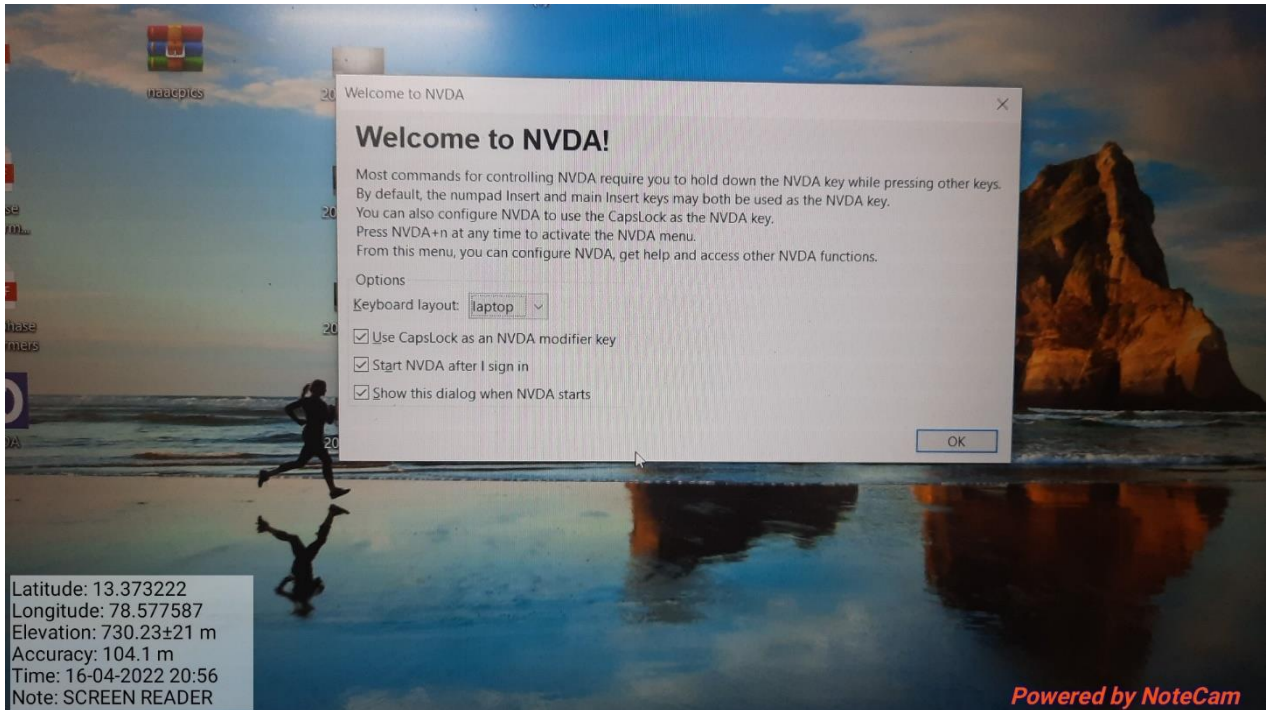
naacpics

20

20

20

20

Welcome to NVDA

×

Welcome to NVDA!

Most commands for controlling NVDA require you to hold down the NVDA key while pressing other keys. By default, the numpad Insert and main Insert keys may both be used as the NVDA key. You can also configure NVDA to use the CapsLock as the NVDA key. Press NVDA+n at any time to activate the NVDA menu. From this menu, you can configure NVDA, get help and access other NVDA functions.

Options

Keyboard layout: laptop

Use CapsLock as an NVDA modifier key

Start NVDA after I sign in

Show this dialog when NVDA starts

OK

Latitude: 13.373222
Longitude: 78.577587
Elevation: 730.23±21 m
Accuracy: 104.1 m
Time: 16-04-2022 20:56
Note: SCREEN READER

Powered by NoteCam